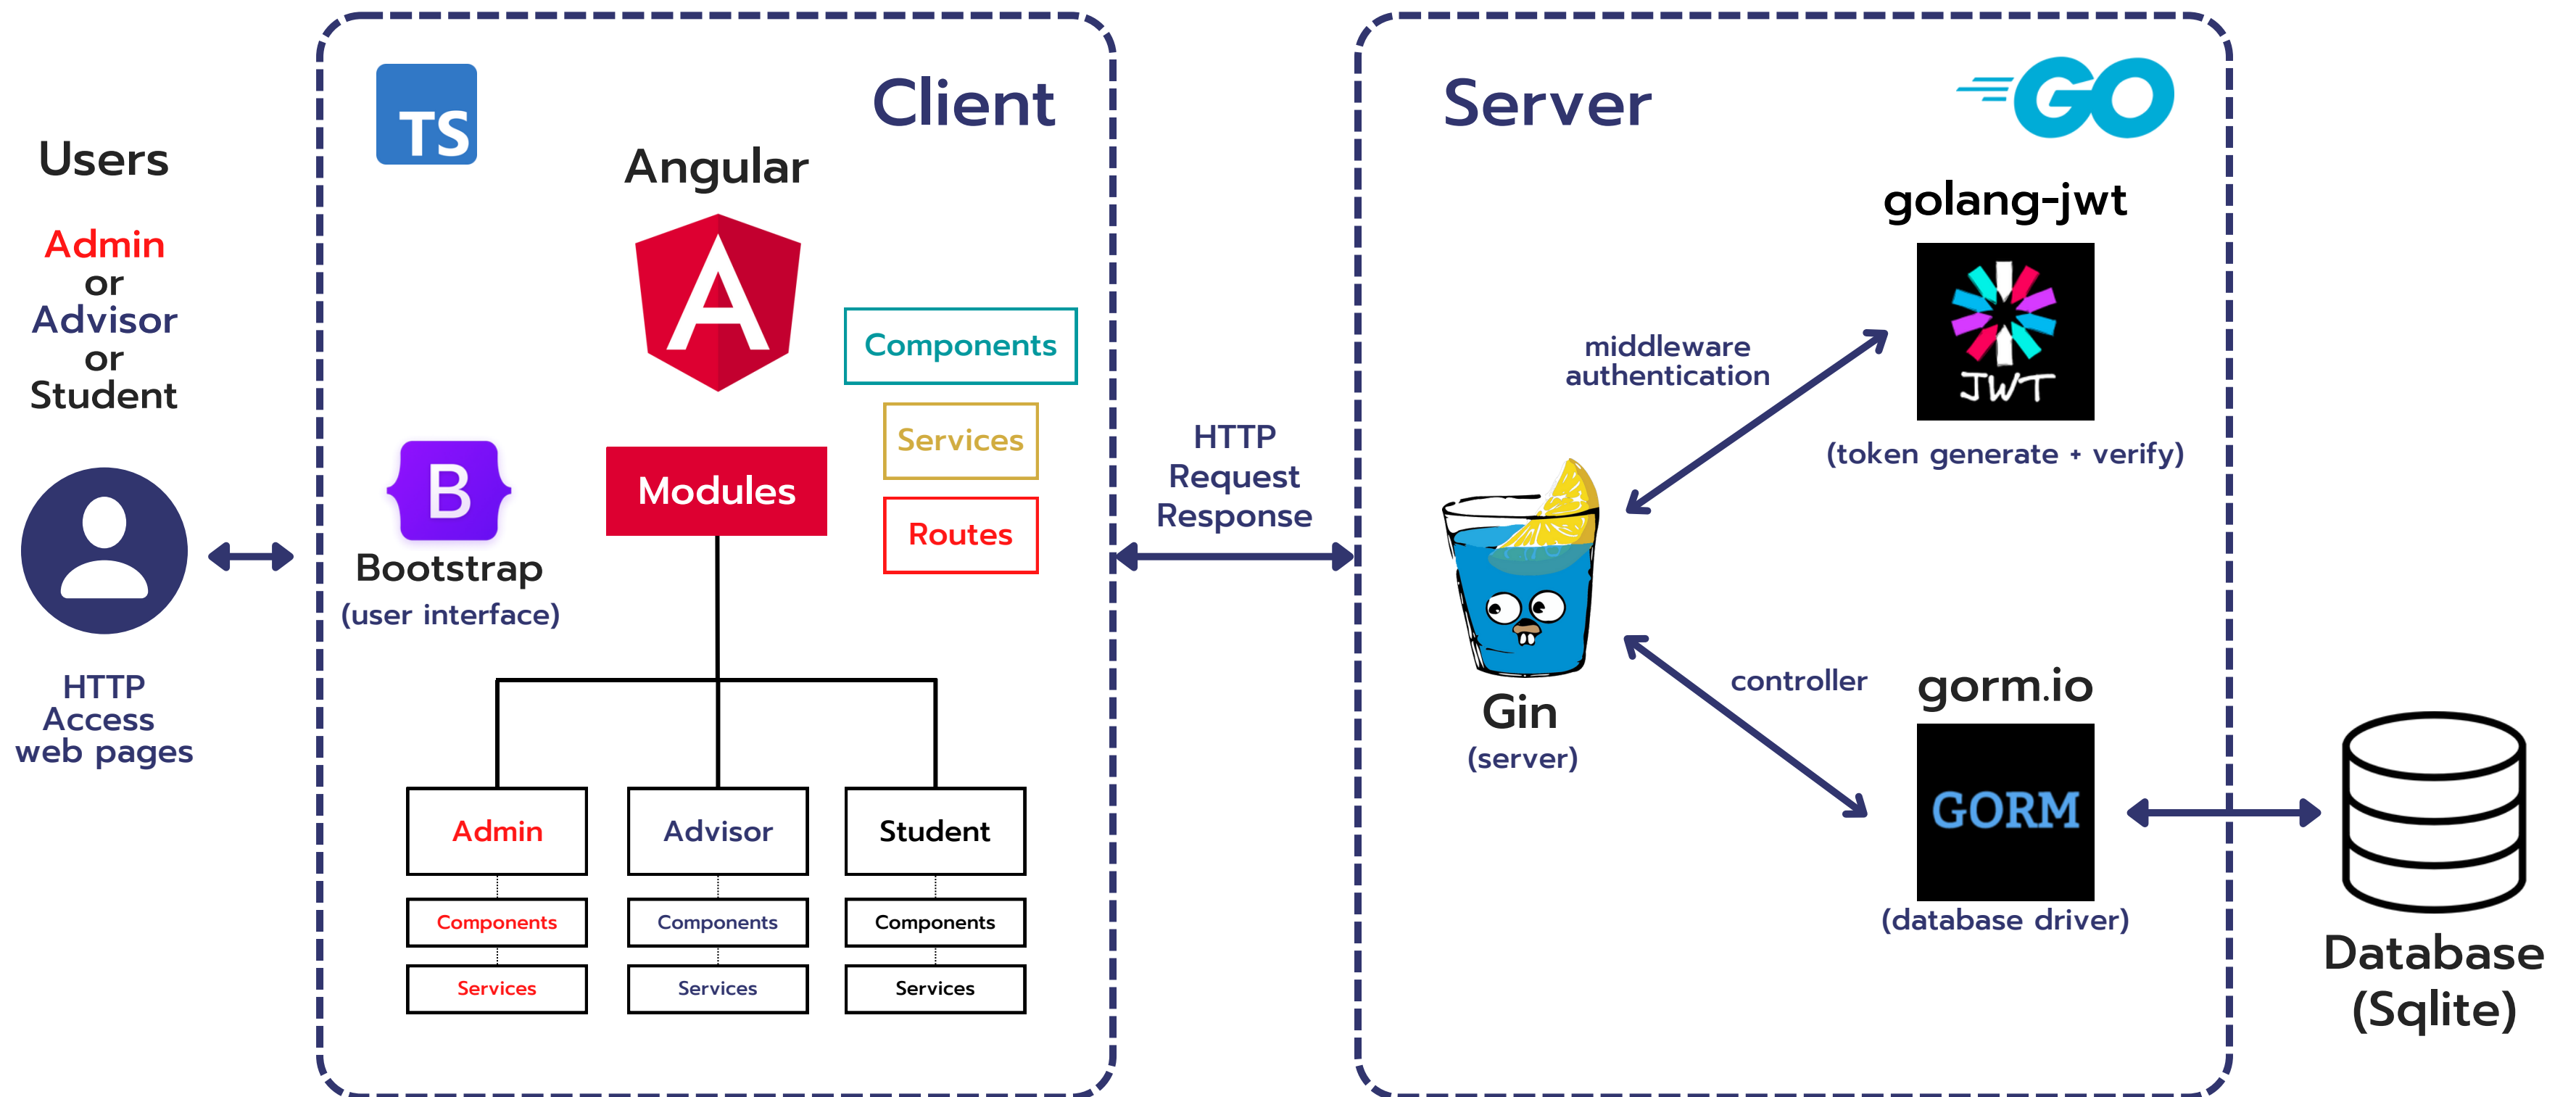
Users

Admin
or
Advisor
or
Student

HTTP
Access
web pages

TS

Client

Angular

Components

Services

Routes

Modules

B

Bootstrap
(user interface)

Admin

Components

Services

Advisor

Components

Services

Student

Components

Services

HTTP
Request
Response

Server

GO

golang-jwt

JWT

(token generate + verify)

middleware
authentication

Gin
(server)

controller

gorm.io

GORM

(database driver)

Database
(Sqlite)